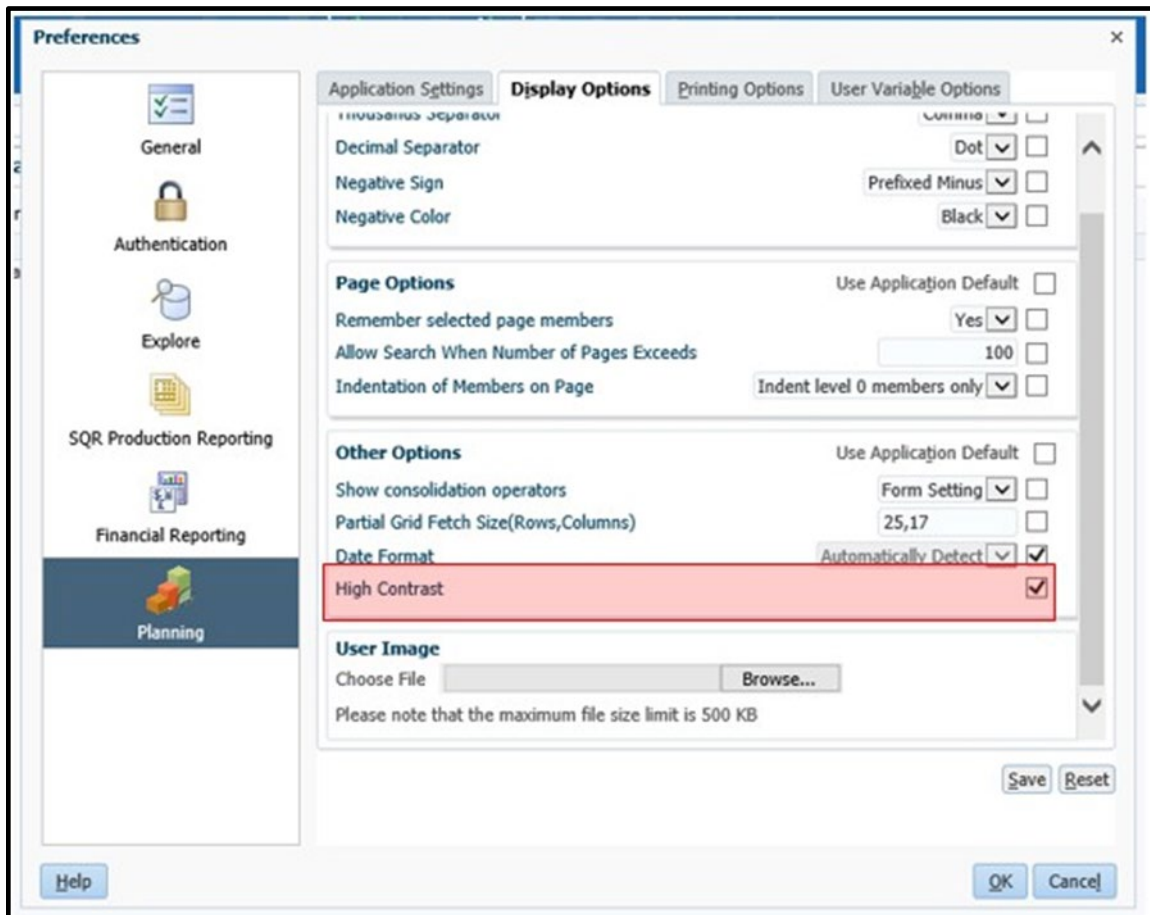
Preferences

×

General

Authentication

Explore

SQR Production Reporting

Financial Reporting

Planning

Application Settings | Display Options | Printing Options | User Variable Options

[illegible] Comma

Decimal Separator Dot

Negative Sign Prefixed Minus

Negative Color Black

Page Options Use Application Default

Remember selected page members Yes

Allow Search When Number of Pages Exceeds 100

Indentation of Members on Page Indent level 0 members only

Other Options Use Application Default

Show consolidation operators Form Setting

Partial Grid Fetch Size(Rows,Columns) 25,17

Date Format Automatically Detect

High Contrast

User Image

Choose File Browse...

Please note that the maximum file size limit is 500 KB

Save Reset

Help

OK Cancel